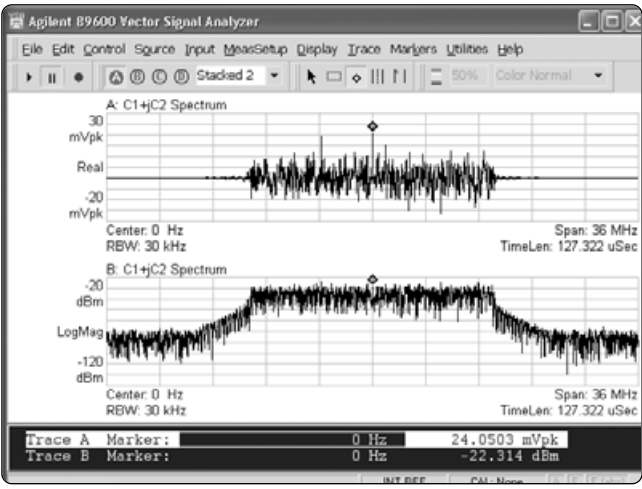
Agilent 89600 Vector Signal Analyzer

File Edit Control Source Input MeasSetup Display Trace Markers Utilities Help

A B C D Stacked 2 50% Color Normal

A: C1+jC2 Spectrum

30 mVpk

Real

-20 mVpk

Center: 0 Hz
RBW: 30 kHz

Span: 36 MHz
TimeLen: 127.322 uSec

B: C1+jC2 Spectrum

-20 dBm

LogMag

-120 dBm

Center: 0 Hz
RBW: 30 kHz

Span: 36 MHz
TimeLen: 127.322 uSec

| Trace A | Marker: | 0 Hz | 24.0503 mVpk |
|---|---|---|---|
| Trace B | Marker: | 0 Hz | -22.314 dBm |

INT REF CAL: None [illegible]